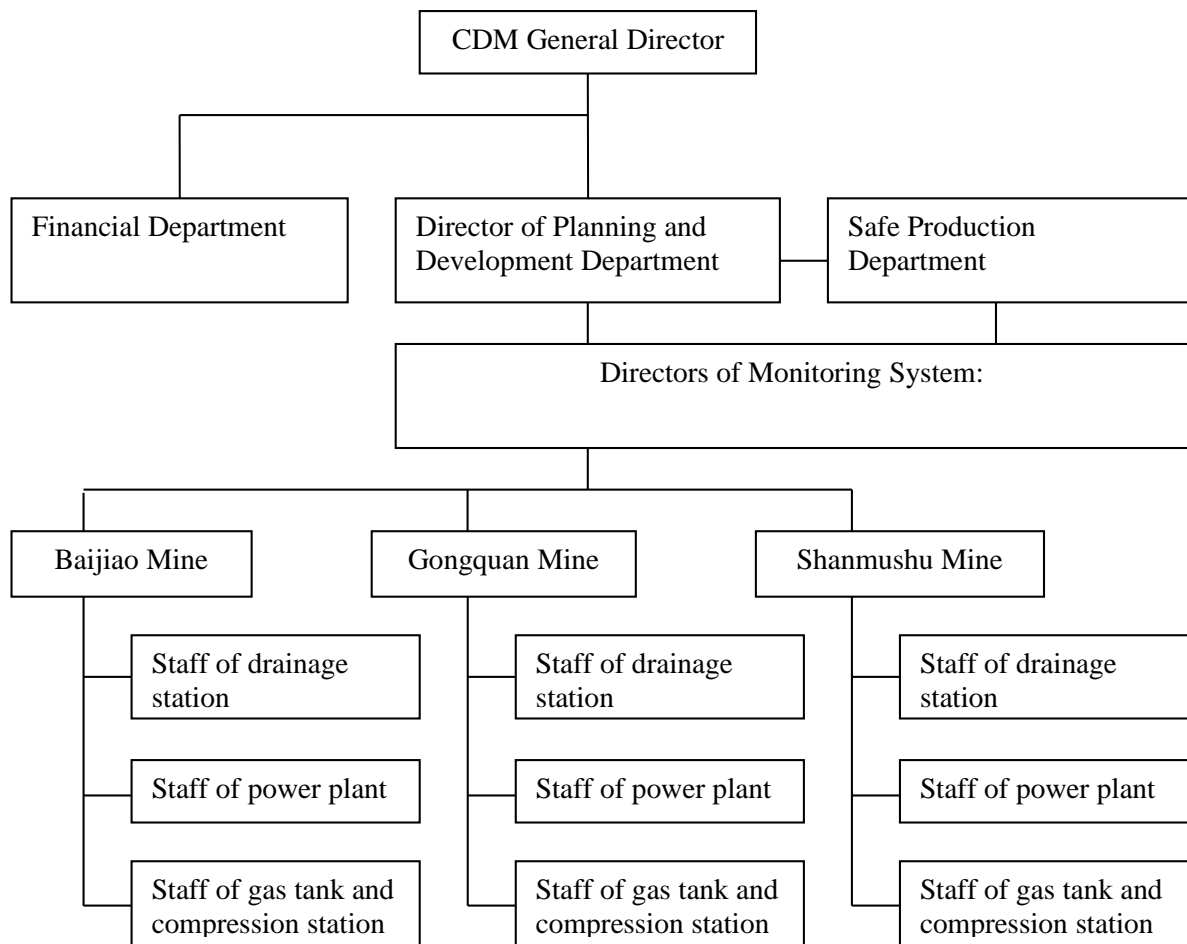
CDM General Director

Financial Department

Director of Planning and Development Department

Safe Production Department

Directors of Monitoring System:

Baijiao Mine

Staff of drainage station

Staff of power plant

Staff of gas tank and compression station

Gongquan Mine

Staff of drainage station

Staff of power plant

Staff of gas tank and compression station

Shanmushu Mine

Staff of drainage station

Staff of power plant

Staff of gas tank and compression station